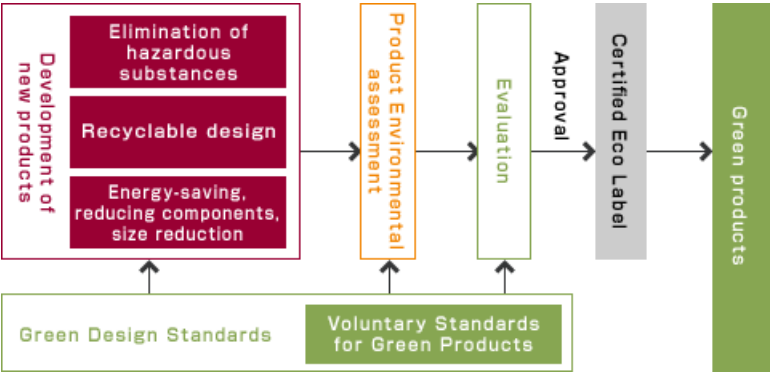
Development of new products

Elimination of hazardous substances

Recyclable design

Energy-saving, reducing components, size reduction

Product Environmental assessment

Evaluation

Approval

Certified Eco Label

Green products

Green Design Standards

Voluntary Standards for Green Products